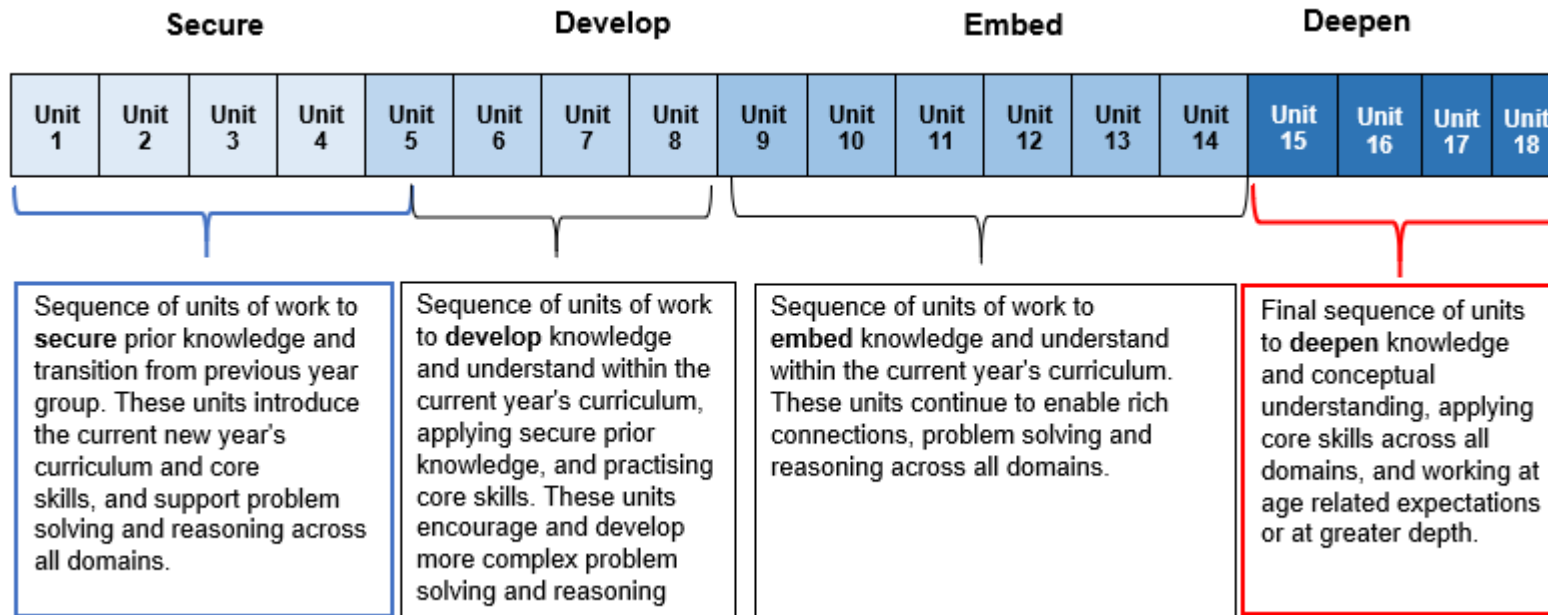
Secure

Develop

Embed

Deepen

| Unit 1 | Unit 2 | Unit 3 | Unit 4 | Unit 5 | Unit 6 | Unit 7 | Unit 8 | Unit 9 | Unit 10 | Unit 11 | Unit 12 | Unit 13 | Unit 14 | Unit 15 | Unit 16 | Unit 17 | Unit 18 |
|---|---|---|---|---|---|---|---|---|---|---|---|---|---|---|---|---|---|

Sequence of units of work to **secure** prior knowledge and transition from previous year group. These units introduce the current new year's curriculum and core skills, and support problem solving and reasoning across all domains.

Sequence of units of work to **develop** knowledge and understand within the current year's curriculum, applying secure prior knowledge, and practising core skills. These units encourage and develop more complex problem solving and reasoning

Sequence of units of work to **embed** knowledge and understand within the current year's curriculum. These units continue to enable rich connections, problem solving and reasoning across all domains.

Final sequence of units to **deepen** knowledge and conceptual understanding, applying core skills across all domains, and working at age related expectations or at greater depth.